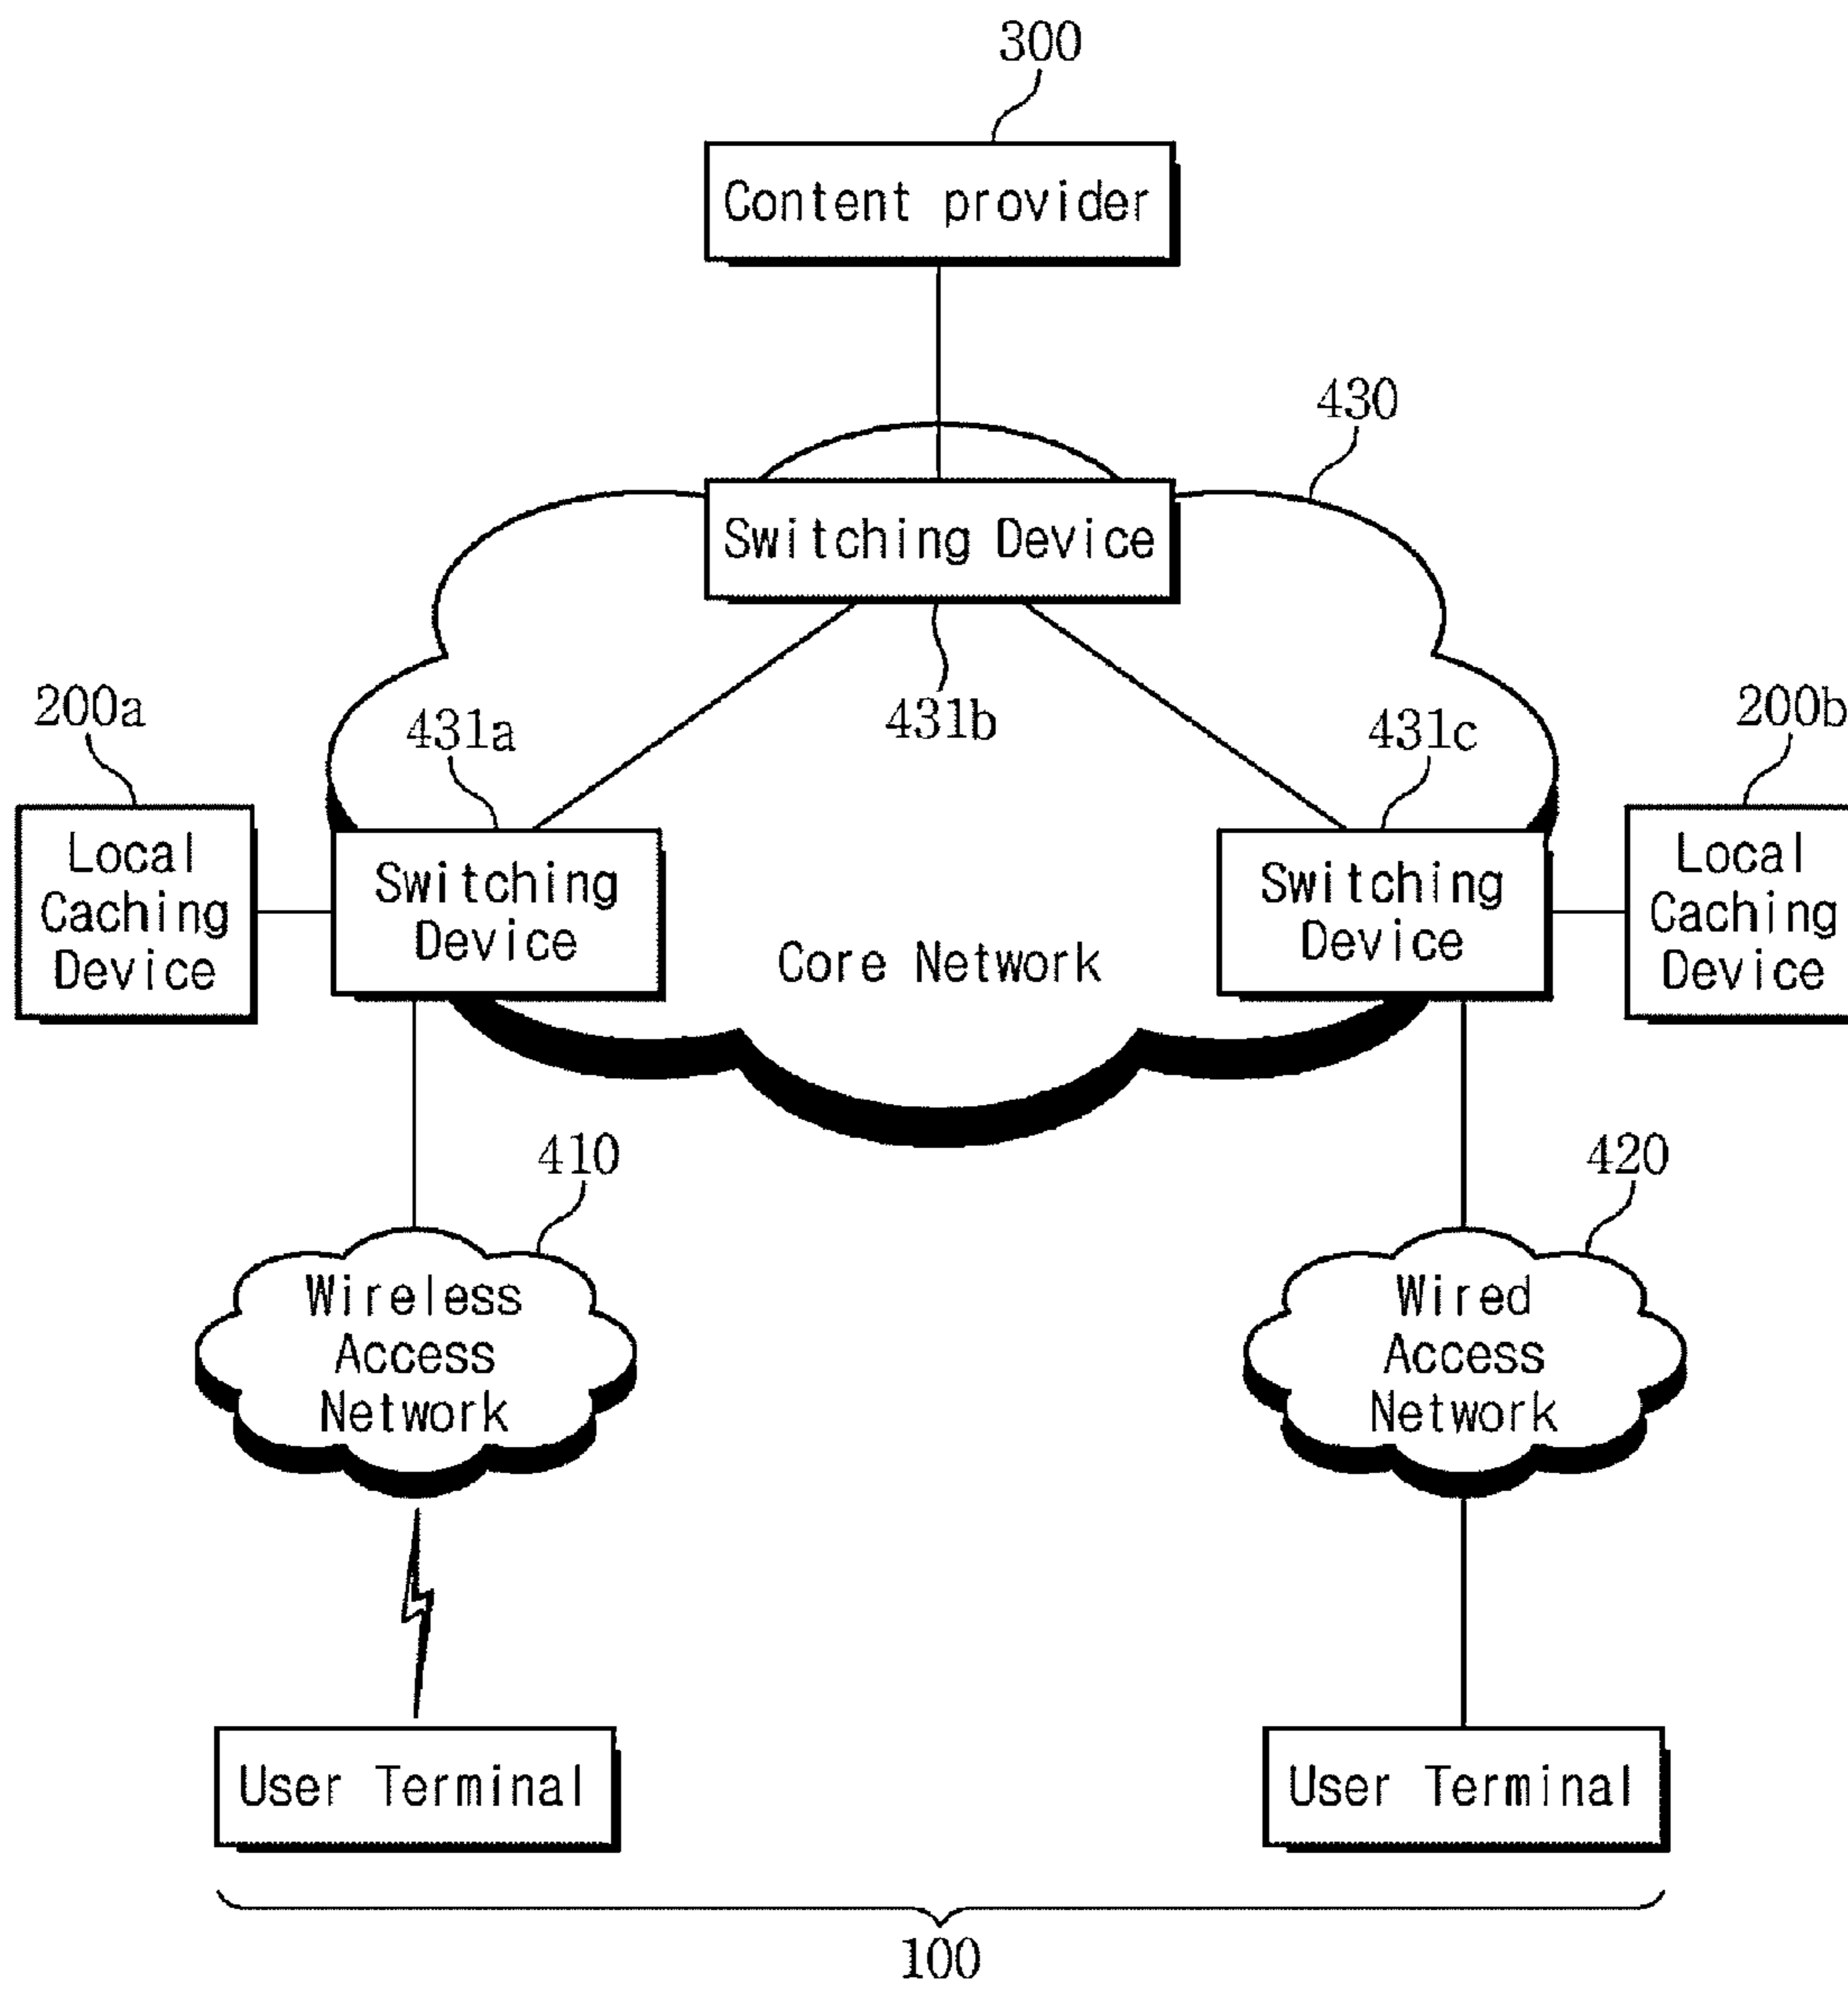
300

Content provider

430

Switching Device

200a

431a

431b

431c

200b

Local Caching Device

Switching Device

Core Network

Switching Device

Local Caching Device

410

420

Wireless Access Network

Wired Access Network

User Terminal

User Terminal

100